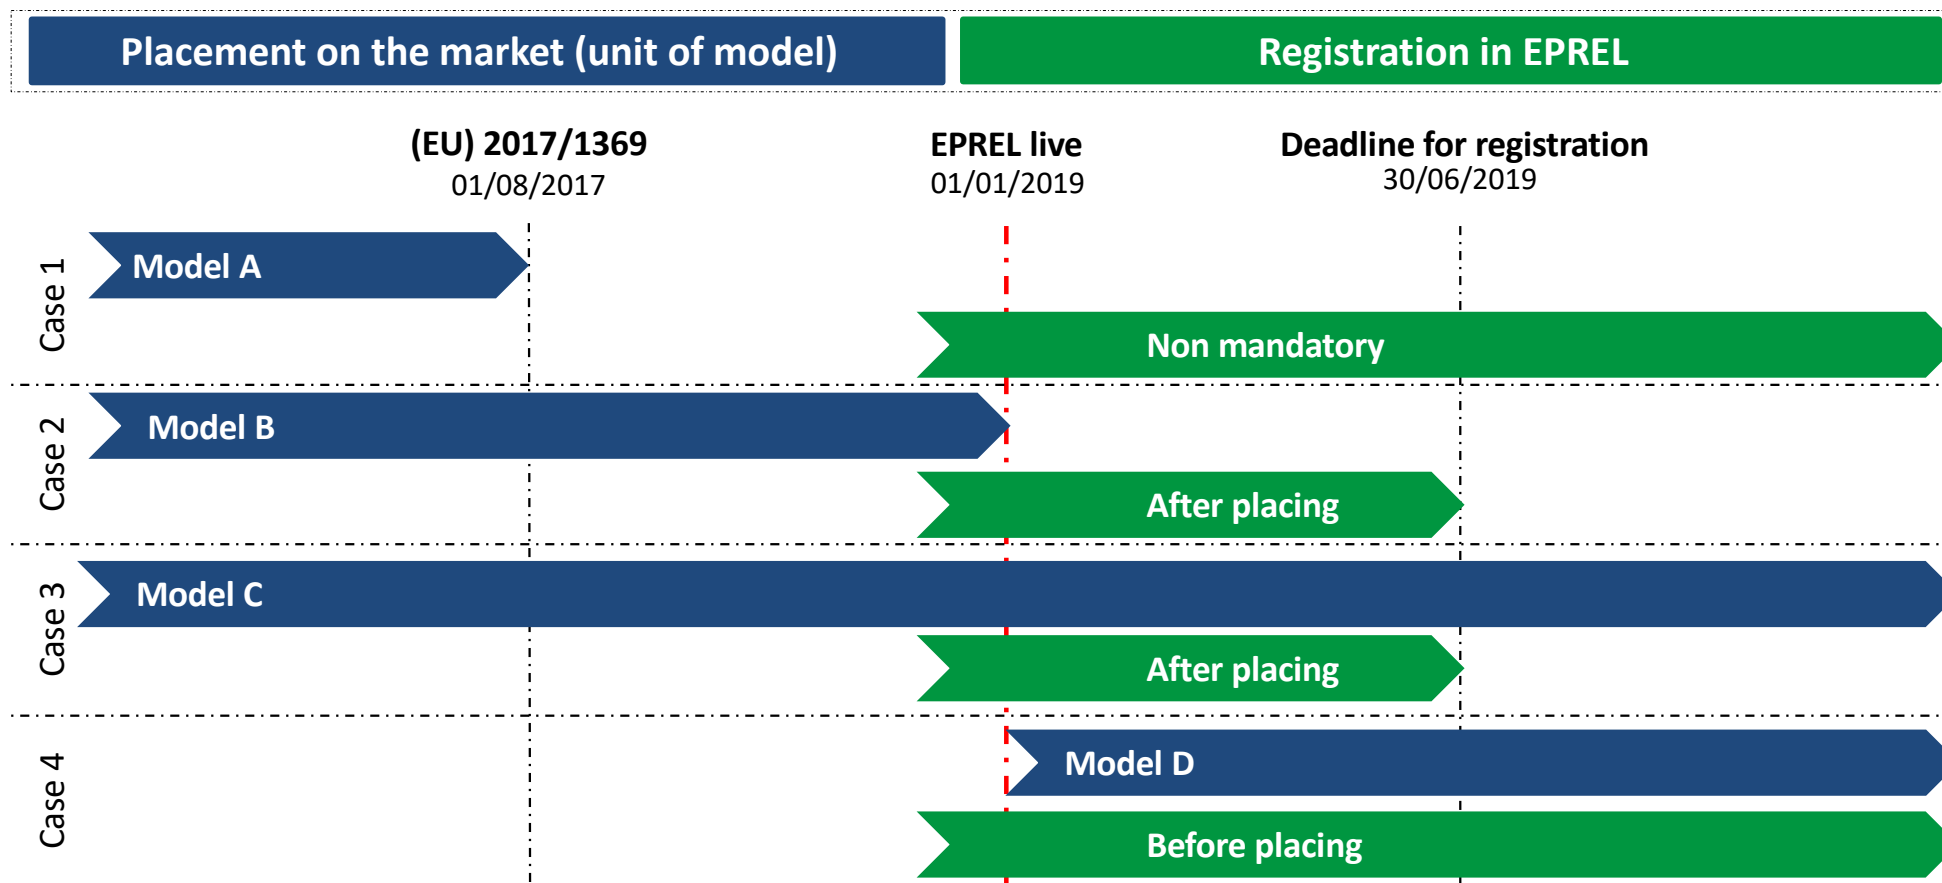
Placement on the market (unit of model)

Registration in EPREL

(EU) 2017/1369
01/08/2017

EPREL live
01/01/2019

Deadline for registration
30/06/2019

Case 1

Model A

Non mandatory

Case 2

Model B

After placing

Case 3

Model C

After placing

Case 4

Model D

Before placing